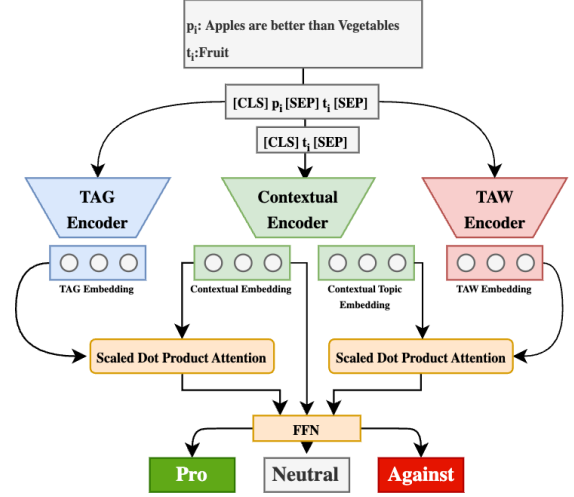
$p_i$: Apples are better than Vegetables
$t_i$:Fruit

[CLS] $p_i$ [SEP] $t_i$ [SEP]

[CLS] $t_i$ [SEP]

TAG Encoder

Contextual Encoder

TAW Encoder

TAG Embedding

Contextual Embedding

Contextual Topic Embedding

TAW Embedding

Scaled Dot Product Attention

Scaled Dot Product Attention

FFN

Pro

Neutral

Against